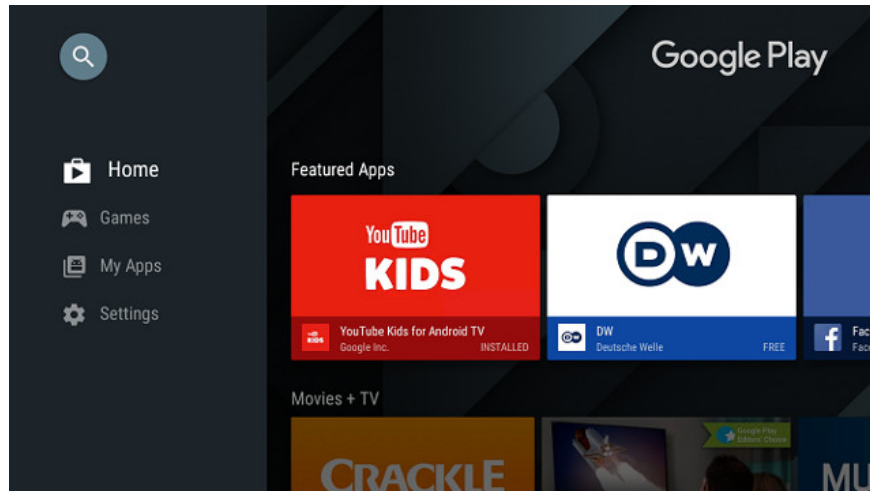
Google Play

Home
Games
My Apps
Settings

Featured Apps

YouTube KIDS

YouTube Kids for Android TV
Google Inc.
INSTALLED

DW

DW
Deutsche Welle
FREE

Fac
Fac

Movies + TV

CRACKLE

Google Play Editors' Choice

MU